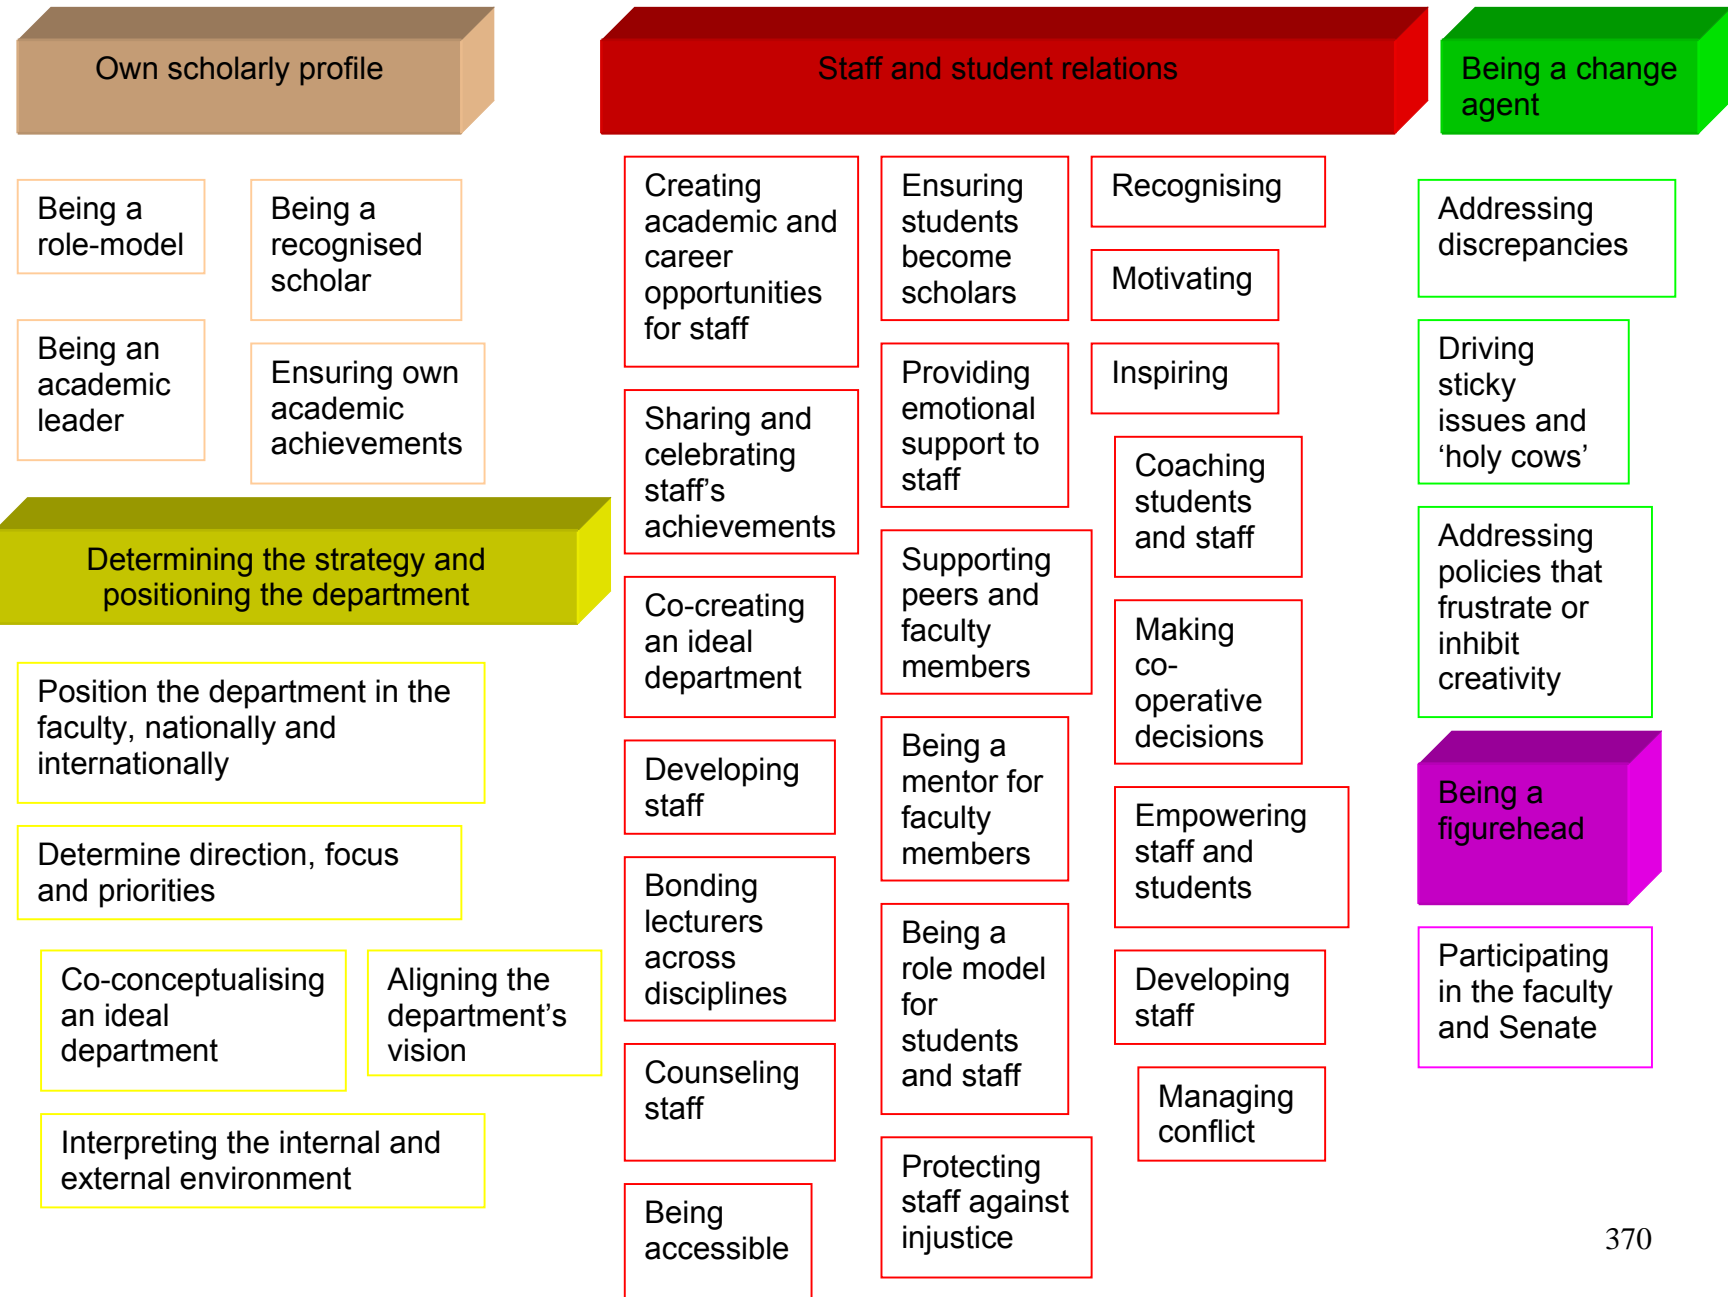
Own scholarly profile

Being a role-model

Being a recognised scholar

Being an academic leader

Ensuring own academic achievements

Determining the strategy and positioning the department

Position the department in the faculty, nationally and internationally

Determine direction, focus and priorities

Co-conceptualising an ideal department

Aligning the department's vision

Interpreting the internal and external environment

Staff and student relations

Creating academic and career opportunities for staff

Sharing and celebrating staff's achievements

Co-creating an ideal department

Developing staff

Bonding lecturers across disciplines

Counseling staff

Being accessible

Ensuring students become scholars

Providing emotional support to staff

Supporting peers and faculty members

Being a mentor for faculty members

Being a role model for students and staff

Protecting staff against injustice

Recognising

Motivating

Inspiring

Coaching students and staff

Making co-operative decisions

Empowering staff and students

Developing staff

Managing conflict

Being a change agent

Addressing discrepancies

Driving sticky issues and 'holy cows'

Addressing policies that frustrate or inhibit creativity

Being a figurehead

Participating in the faculty and Senate

370